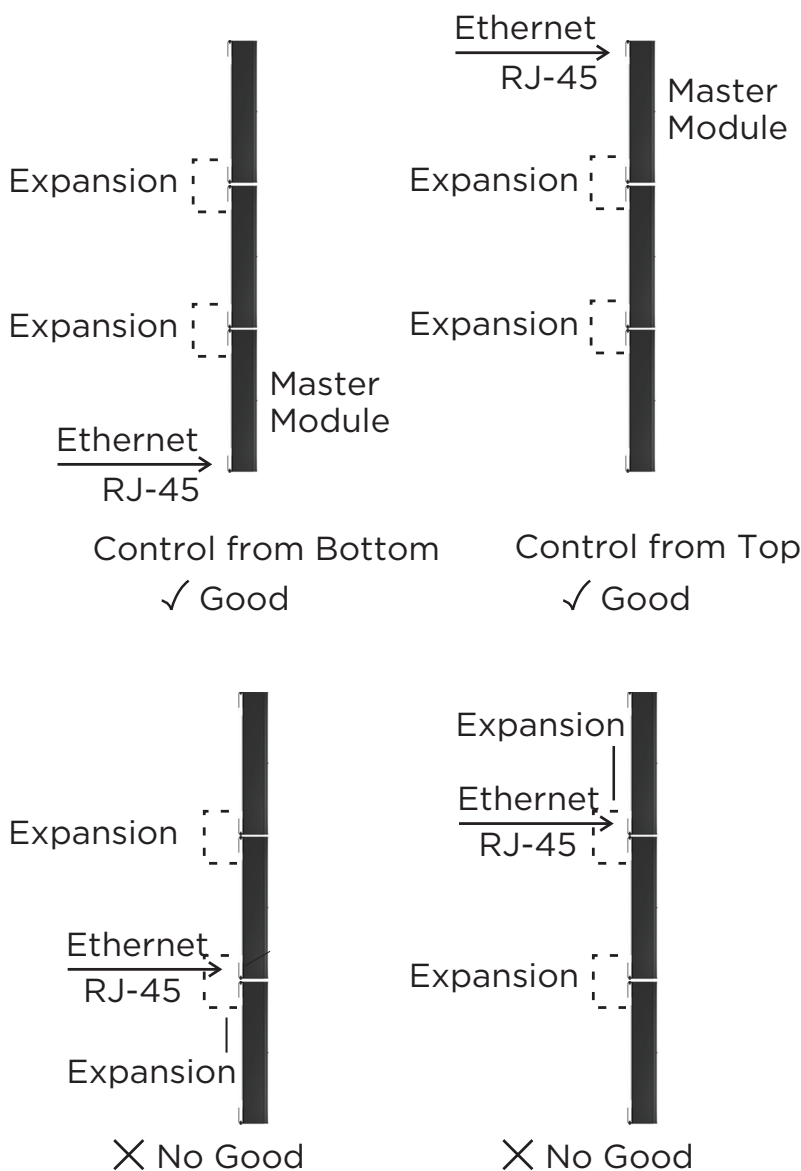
Expansion

Expansion

Master Module

Ethernet
RJ-45

Control from Bottom
✓ Good

Ethernet
RJ-45

Master Module

Expansion

Expansion

Control from Top
✓ Good

Expansion

Ethernet
RJ-45

Expansion

✕ No Good

Expansion

Ethernet
RJ-45

Expansion

✕ No Good